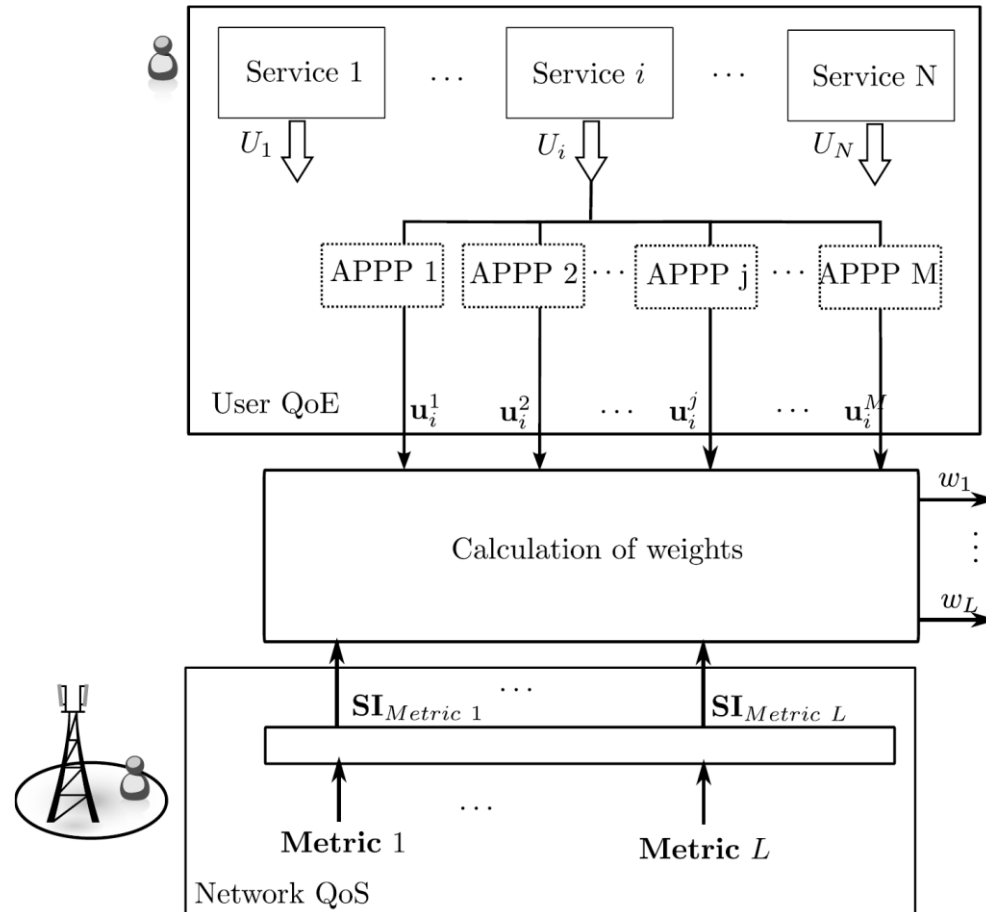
Service 1 $\cdots$ Service $i$ $\cdots$ Service N

$U_1$ $U_i$ $U_N$

APPP 1 APPP 2 $\cdots$ APPP j $\cdots$ APPP M

User QoE $\mathbf{u}_i^1$ $\mathbf{u}_i^2$ $\cdots$ $\mathbf{u}_i^j$ $\cdots$ $\mathbf{u}_i^M$

Calculation of weights

$w_1$ $\vdots$ $w_L$

$\mathbf{SI}_{Metric\ 1}$ $\cdots$ $\mathbf{SI}_{Metric\ L}$

$\cdots$

**Metric** 1 **Metric** $L$

Network QoS